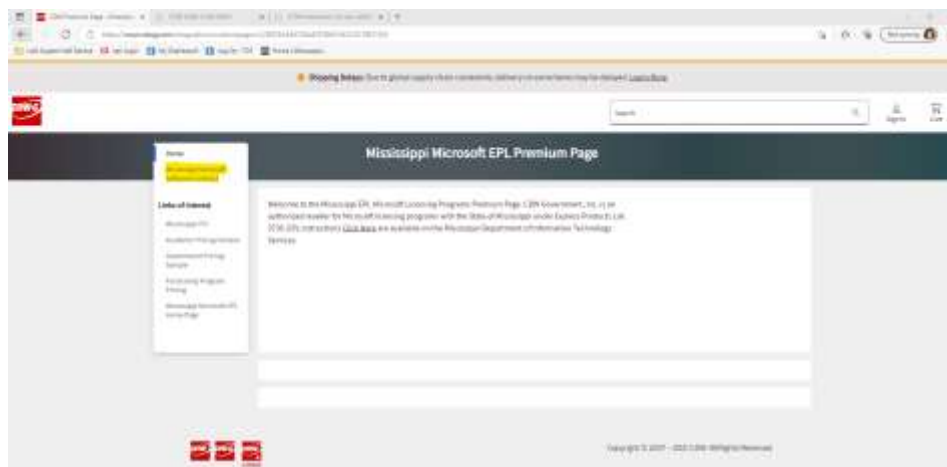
Mississippi Microsoft EPL Premium Page

Home

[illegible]

Links of Interest

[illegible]

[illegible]

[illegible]

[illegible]

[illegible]

Welcome to the Mississippi EPL Microsoft Licensing Programs Premium Page. CDW Government, Inc. is an authorized reseller for Microsoft licensing programs with the State of Mississippi under Express Products List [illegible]. Instructions Click Here are available on the Mississippi Department of Information Technology Services.

Shipping Delays: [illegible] Learn More

Search

Sign In

Cart

Copyright © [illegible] CDW. All Rights Reserved.